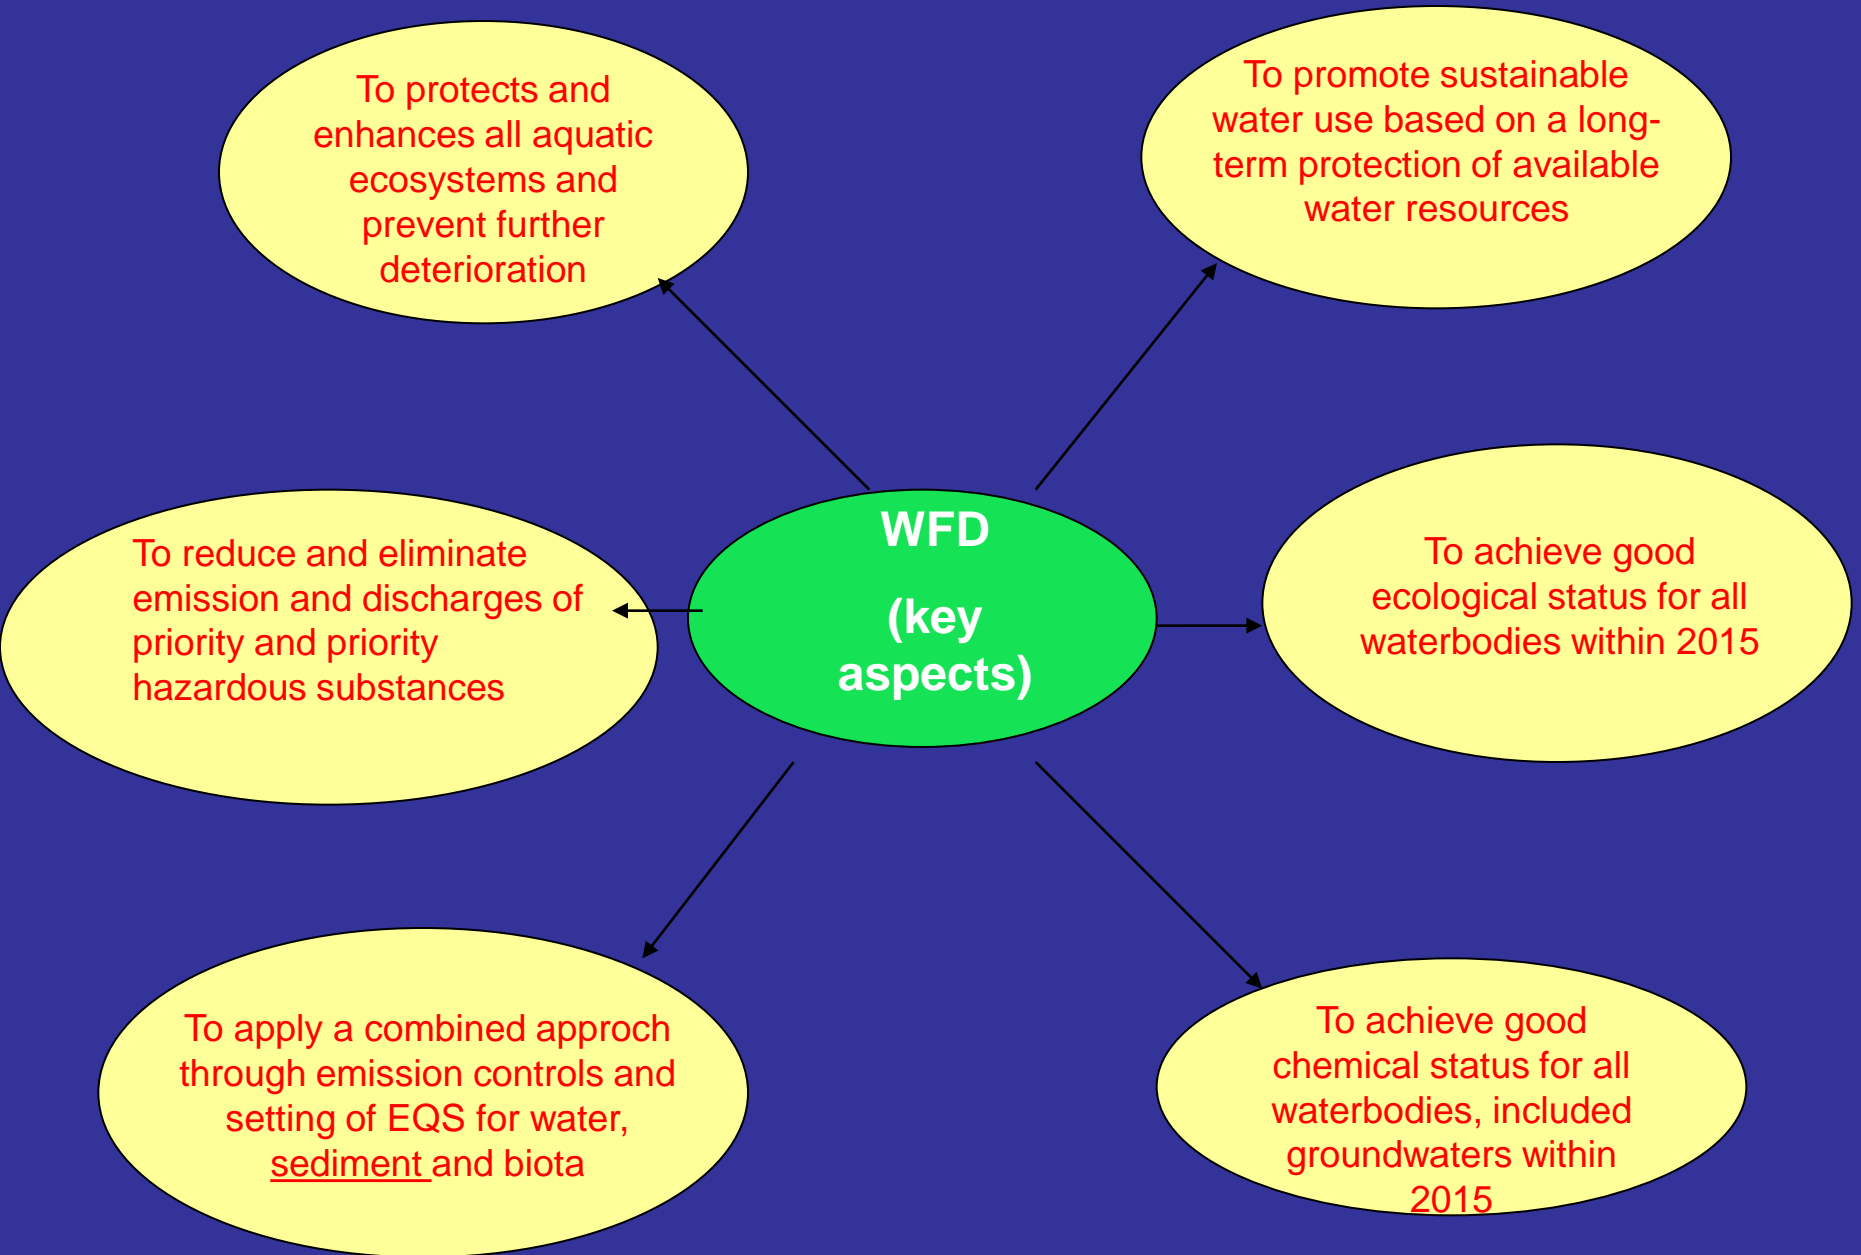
To protects and enhances all aquatic ecosystems and prevent further deterioration

To promote sustainable water use based on a long-term protection of available water resources

WFD

(key aspects)

To reduce and eliminate emission and discharges of priority and priority hazardous substances

To achieve good ecological status for all waterbodies within 2015

To apply a combined approch through emission controls and setting of EQS for water, sediment and biota

To achieve good chemical status for all waterbodies, included groundwaters within 2015